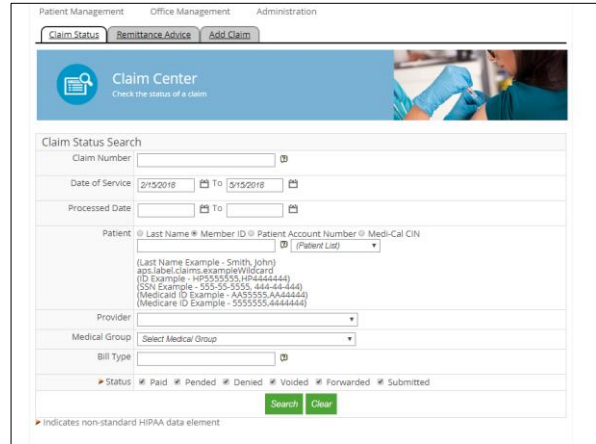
Patient Management Office Management Administration

Claim Status | Remittance Advice | Add Claim

Claim Center
Check the status of a claim

Claim Status Search

| | |
|---|---|
| Claim Number | |
| Date of Service | 2/15/2018 To 5/15/2018 |
| Processed Date | To |
| Patient | Last Name Member ID Patient Account Number Medi-Cal CIN (Patient List) (Last Name Example - Smith, John) aps.label.claims.exampleWildcard (ID Example - HP5555555,HP4444444) (SSN Example - 555-55-5555, 444-44-444) (Medicaid ID Example - AA55555,AA444444) (Medicare ID Example - 5555555,4444444) |
| Provider | |
| Medical Group | Select Medical Group |
| Bill Type | |
| ▸Status | Paid Pended Denied Voided Forwarded Submitted |

Search Clear

▸Indicates non-standard HIPAA data element